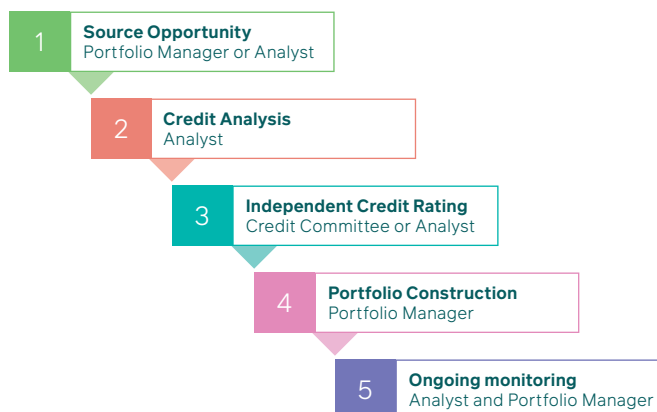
1
Source Opportunity
Portfolio Manager or Analyst

2
Credit Analysis
Analyst

3
Independent Credit Rating
Credit Committee or Analyst

4
Portfolio Construction
Portfolio Manager

5
Ongoing monitoring
Analyst and Portfolio Manager